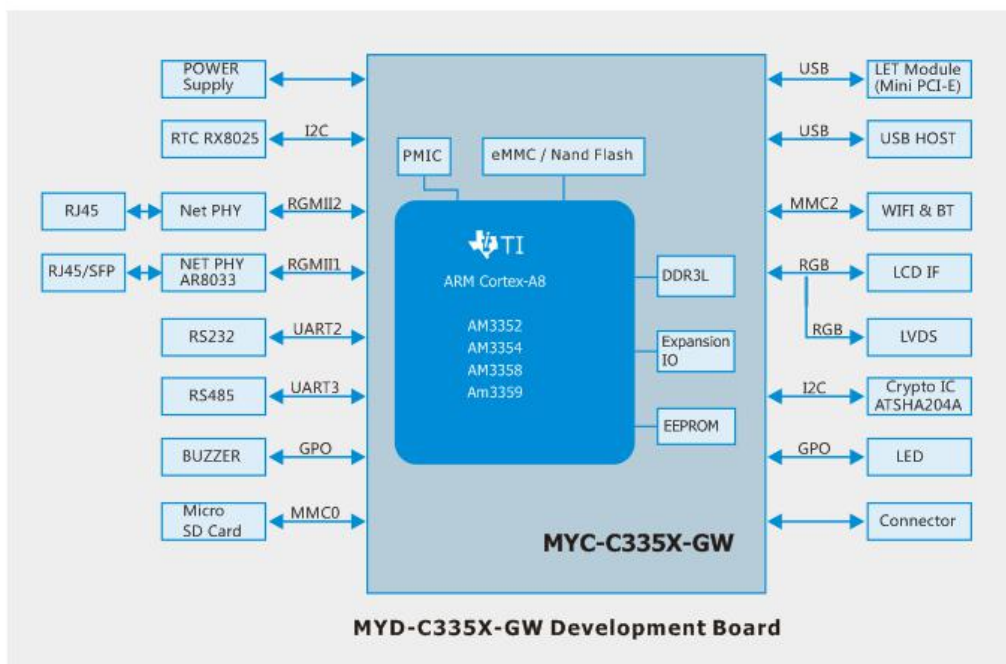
POWER Supply

RTC RX8025

I2C

RJ45

Net PHY

RGMII2

RJ45/SFP

NET PHY AR8033

RGMII1

RS232

UART2

RS485

UART3

BUZZER

GPO

Micro SD Card

MMC0

PMIC

eMMC / Nand Flash

TI

ARM Cortex-A8

AM3352
AM3354
AM3358
Am3359

DDR3L

Expansion IO

EEPROM

MYC-C335X-GW

USB

LET Module (Mini PCI-E)

USB

USB HOST

MMC2

WIFI & BT

RGB

LCD IF

RGB

LVDS

I2C

Crypto IC ATSHA204A

GPO

LED

Connector

MYD-C335X-GW Development Board